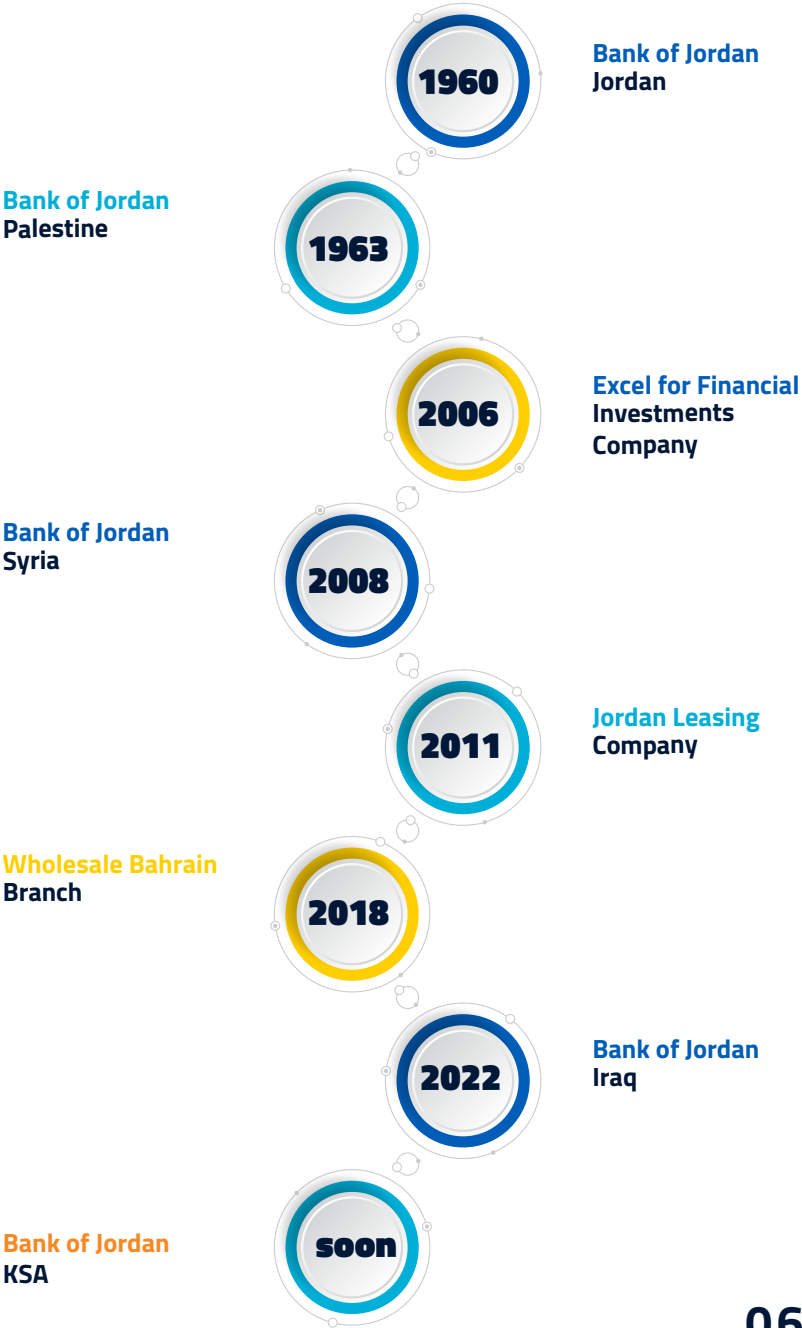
1960

Bank of Jordan
Jordan

Bank of Jordan
Palestine

1963

2006

Excel for Financial Investments Company

Bank of Jordan
Syria

2008

2011

Jordan Leasing
Company

Wholesale Bahrain
Branch

2018

2022

Bank of Jordan
Iraq

soon

Bank of Jordan
KSA

06